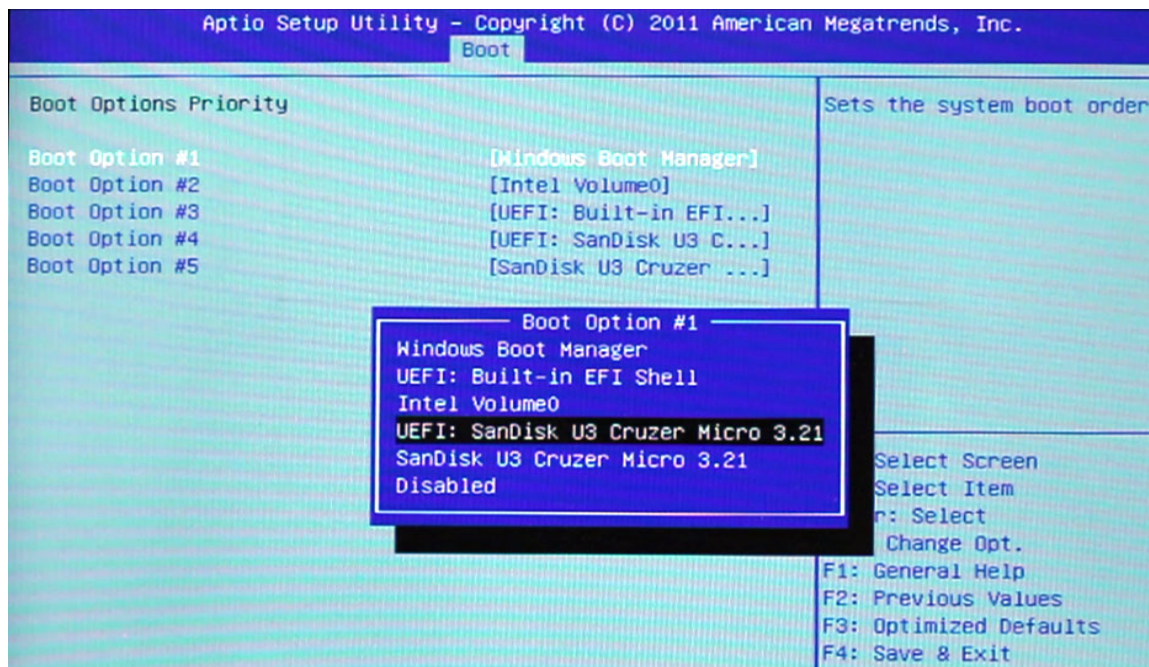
Aptio Setup Utility – Copyright (C) 2011 American Megatrends, Inc.
Boot

Boot Options Priority

Boot Option #1 [Windows Boot Manager]
Boot Option #2 [Intel Volume0]
Boot Option #3 [UEFI: Built-in EFI...]
Boot Option #4 [UEFI: SanDisk U3 C...]
Boot Option #5 [SanDisk U3 Cruzer ...]

Boot Option #1
Windows Boot Manager
UEFI: Built-in EFI Shell
Intel Volume0
UEFI: SanDisk U3 Cruzer Micro 3.21
SanDisk U3 Cruzer Micro 3.21
Disabled

Sets the system boot order

Select Screen
Select Item
r: Select
Change Opt.
F1: General Help
F2: Previous Values
F3: Optimized Defaults
F4: Save & Exit